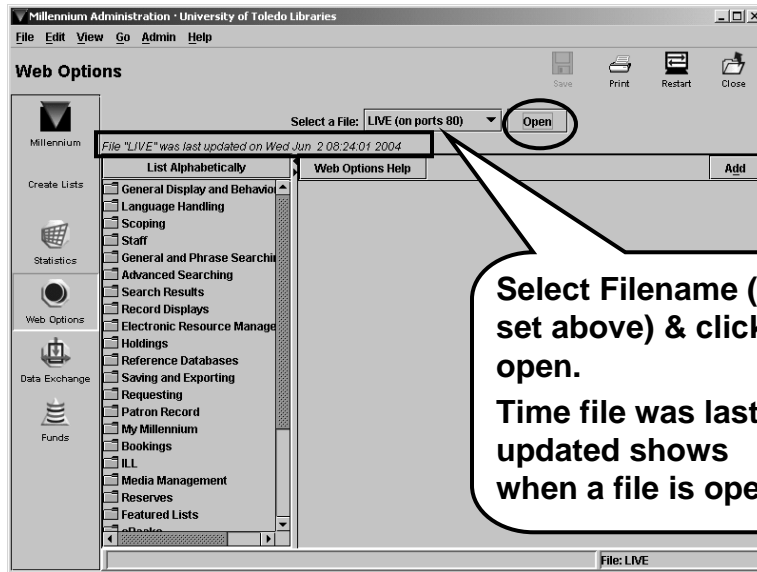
Millennium Administration · University of Toledo Libraries

File Edit View Go Admin Help

Web Options

Save Print Restart Close

Millennium

Create Lists

Statistics

Web Options

Data Exchange

Funds

Select a File: LIVE (on ports 80) Open

File "LIVE" was last updated on Wed Jun 2 08:24:01 2004

List Alphabetically

Web Options Help

Add

General Display and Behavio
Language Handling
Scoping
Staff
General and Phrase Searchi
Advanced Searching
Search Results
Record Displays
Electronic Resource Manage
Holdings
Reference Databases
Saving and Exporting
Requesting
Patron Record
My Millennium
Bookings
ILL
Media Management
Reserves
Featured Lists
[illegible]

Select Filename (
set above) & click
open.

Time file was last
updated shows
when a file is ope

File: LIVE